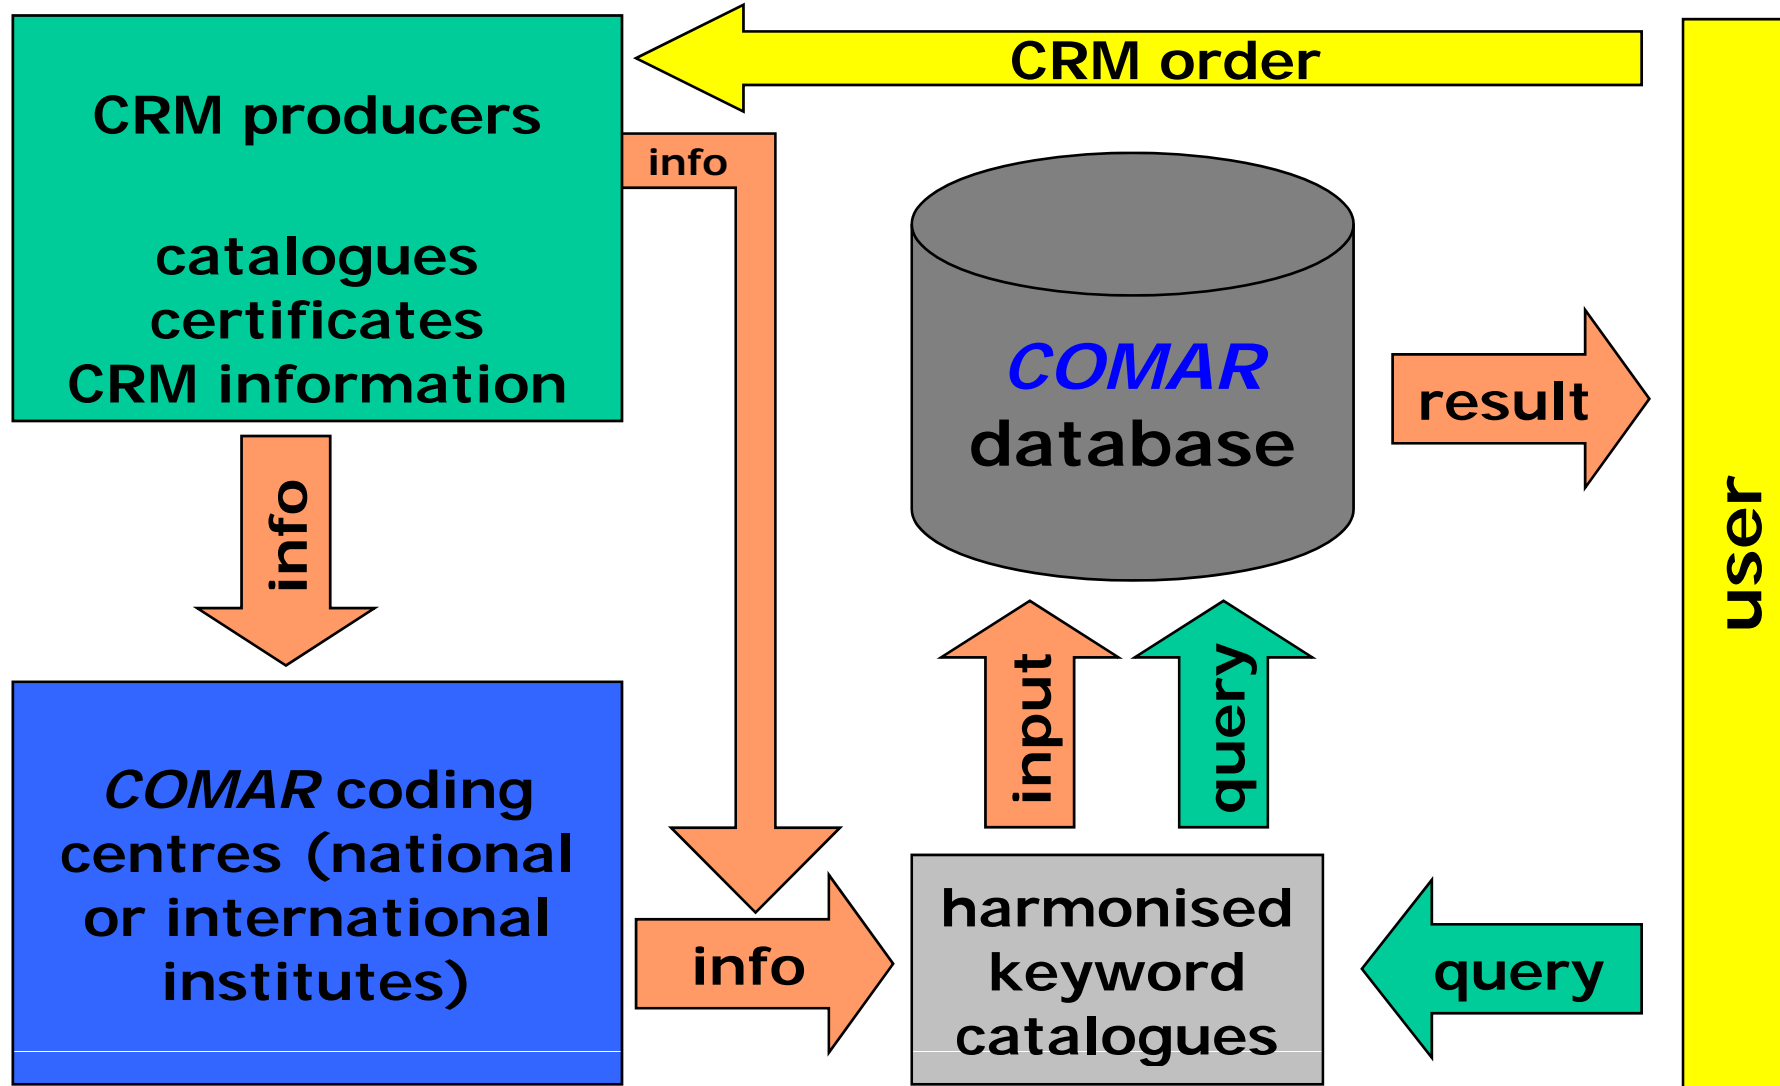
CRM producers

catalogues
certificates
CRM information

CRM order

info

COMAR
database

result

user

info

input

query

COMAR coding centres (national or international institutes)

info

harmonised keyword catalogues

query